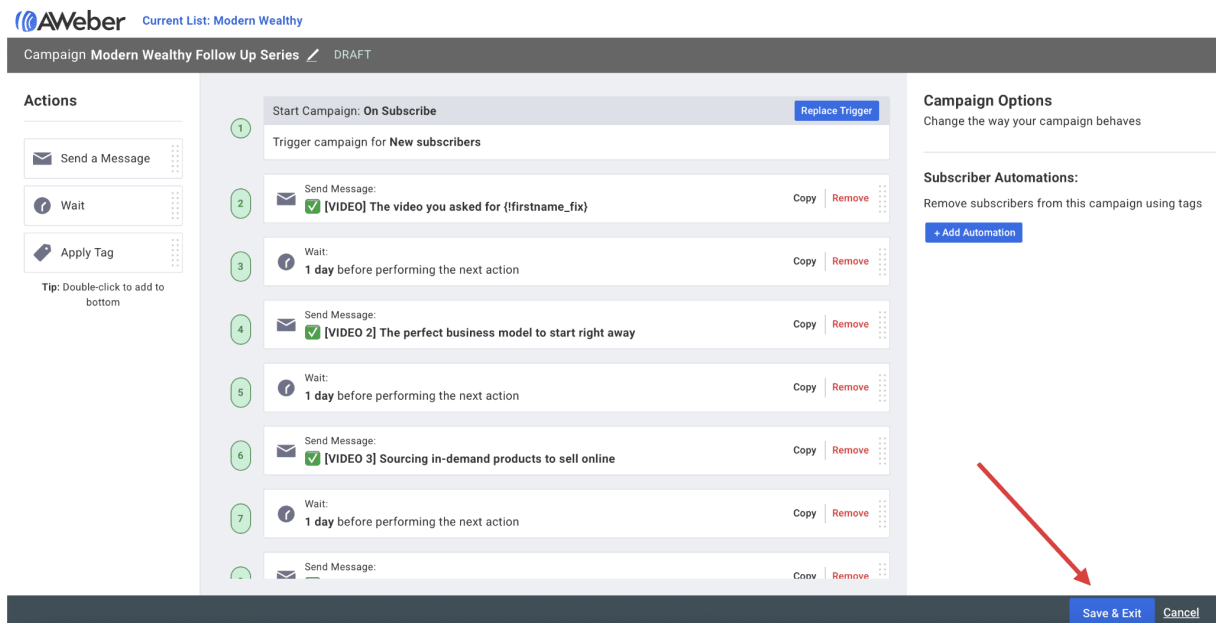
AWeber Current List: Modern Wealthy

Campaign Modern Wealthy Follow Up Series DRAFT

Actions

Send a Message

Wait

Apply Tag

Tip: Double-click to add to bottom

1 Start Campaign: On Subscribe Replace Trigger

Trigger campaign for New subscribers

2 Send Message:
✅ [VIDEO] The video you asked for {!firstname_fix} Copy Remove

3 Wait:
1 day before performing the next action Copy Remove

4 Send Message:
✅ [VIDEO 2] The perfect business model to start right away Copy Remove

5 Wait:
1 day before performing the next action Copy Remove

6 Send Message:
✅ [VIDEO 3] Sourcing in-demand products to sell online Copy Remove

7 Wait:
1 day before performing the next action Copy Remove

Send Message: Copy Remove

Campaign Options
Change the way your campaign behaves

Subscriber Automations:
Remove subscribers from this campaign using tags

+ Add Automation

Save & Exit Cancel